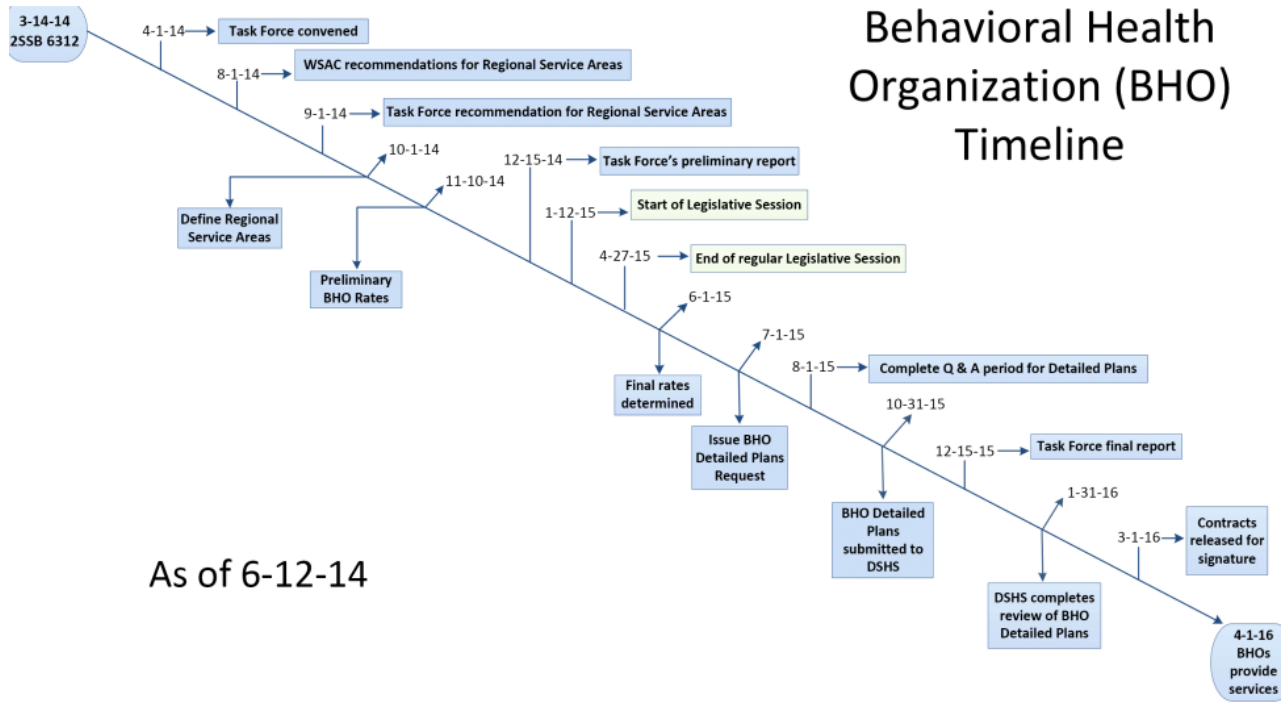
3-14-14
2SSB 6312

Behavioral Health Organization (BHO) Timeline

4-1-14 Task Force convened

8-1-14 WSAC recommendations for Regional Service Areas

9-1-14 Task Force recommendation for Regional Service Areas

10-1-14

Define Regional Service Areas

11-10-14

Preliminary BHO Rates

12-15-14 Task Force's preliminary report

1-12-15 Start of Legislative Session

4-27-15 End of regular Legislative Session

6-1-15

Final rates determined

7-1-15

Issue BHO Detailed Plans Request

8-1-15 Complete Q & A period for Detailed Plans

10-31-15

BHO Detailed Plans submitted to DSHS

12-15-15 Task Force final report

1-31-16

DSHS completes review of BHO Detailed Plans

3-1-16 Contracts released for signature

4-1-16
BHOs provide services

As of 6-12-14